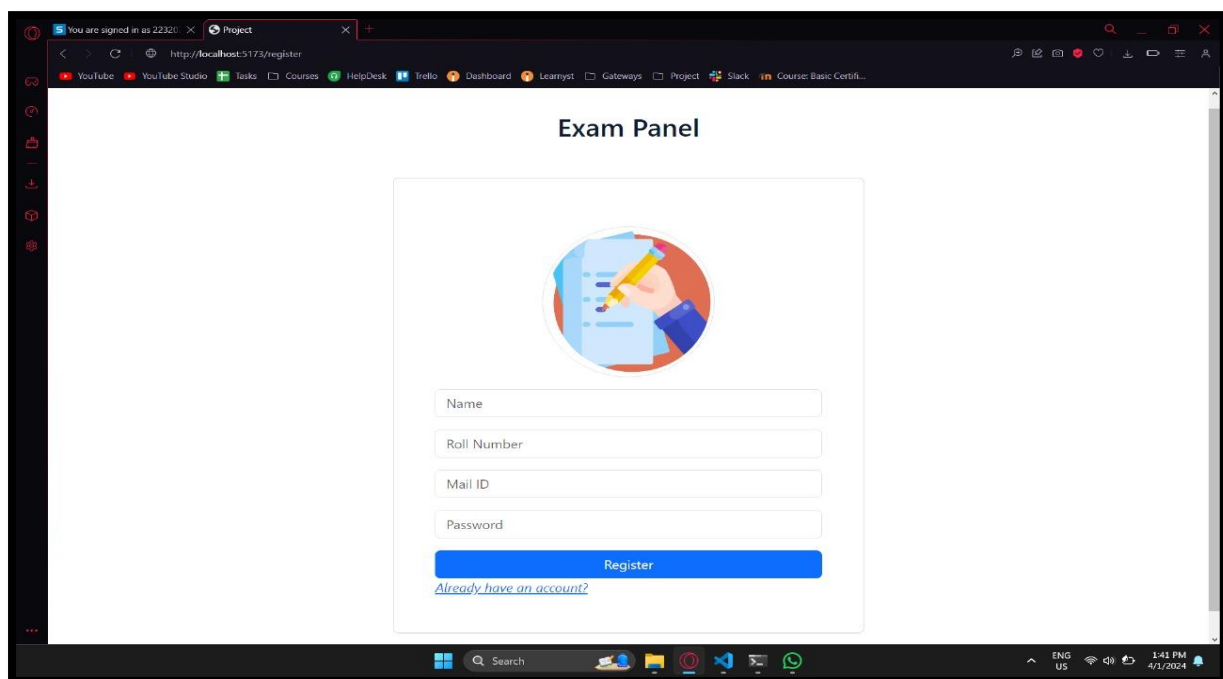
You are signed in as 22320
Project
http://localhost:5173/register
YouTube
YouTube Studio
Tasks
Courses
HelpDesk
Trello
Dashboard
Learnyst
Gateways
Project
Slack
Course: Basic Certifi...

Exam Panel

Name
Roll Number
Mail ID
Password
Register
Already have an account?

Search
ENG
US
1:41 PM
4/1/2024